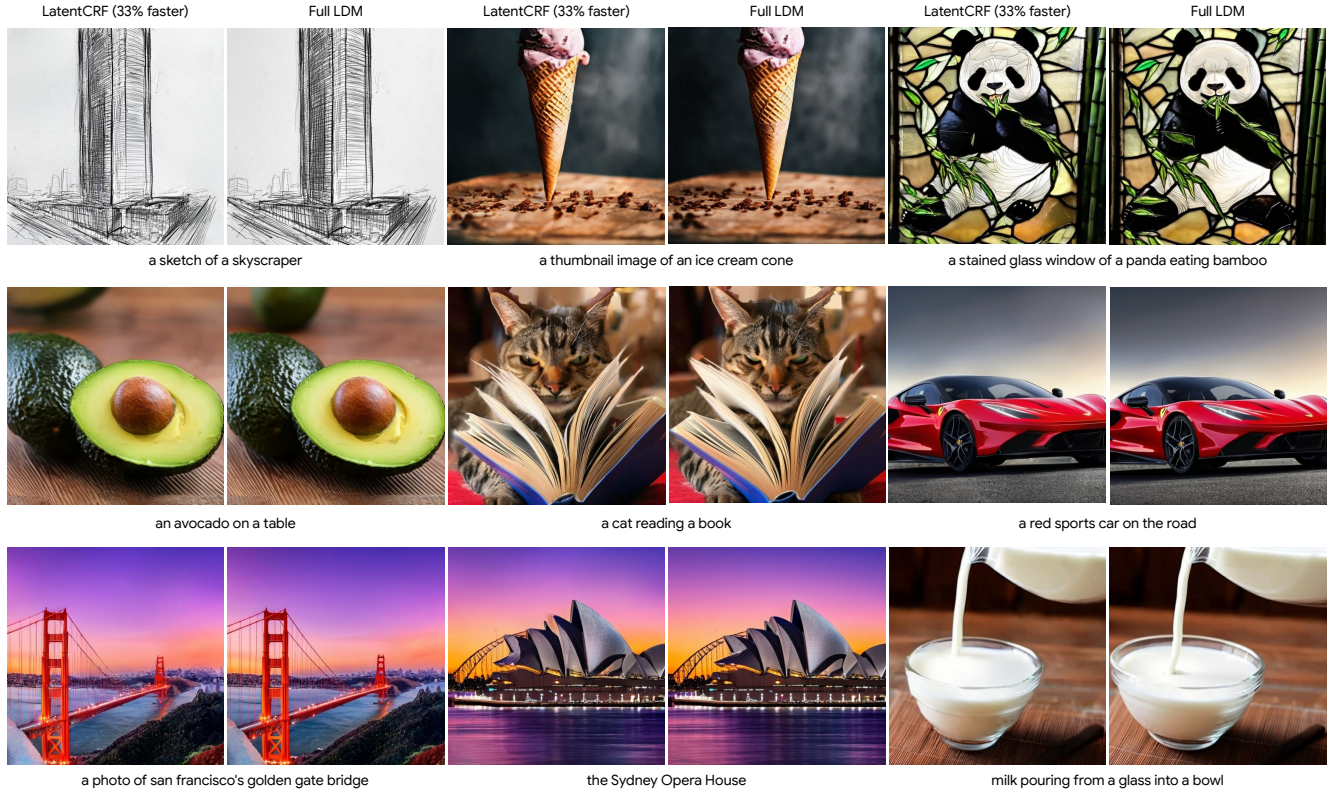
LatentCRF (33% faster)
Full LDM
LatentCRF (33% faster)
Full LDM
LatentCRF (33% faster)
Full LDM

a sketch of a skyscraper
a thumbnail image of an ice cream cone
a stained glass window of a panda eating bamboo

an avocado on a table
a cat reading a book
a red sports car on the road

a photo of san francisco's golden gate bridge
the Sydney Opera House
milk pouring from a glass into a bowl